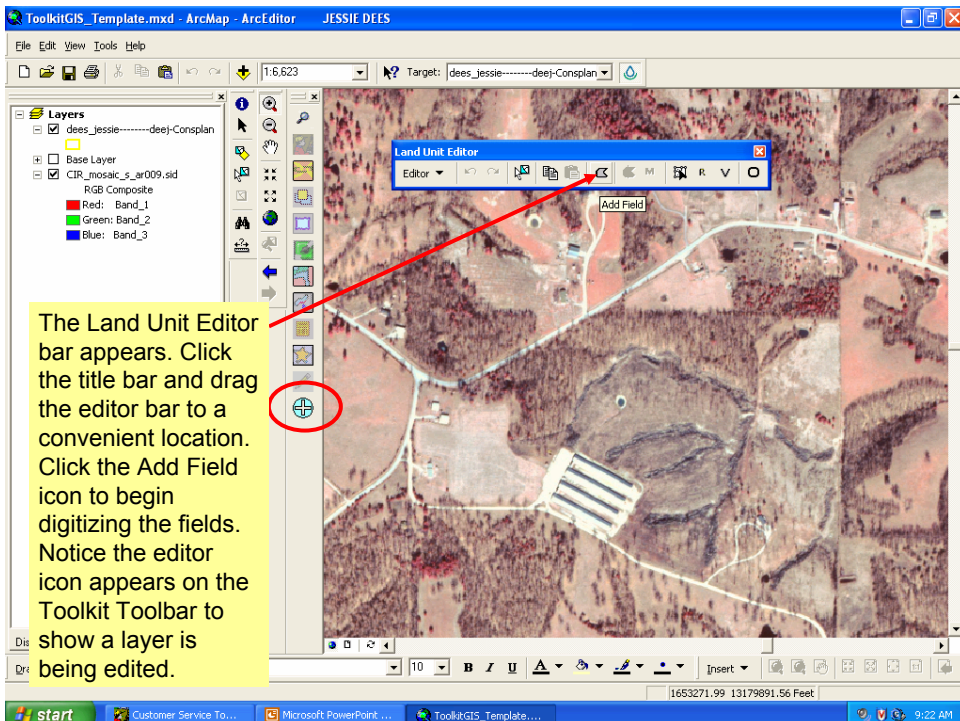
ToolkitGIS_Template.mxd - ArcMap - ArcEditor JESSIE DEES

File Edit View Tools Help

1:6,623

Target: dees_jessie--------deej-Consplan

Layers
dees_jessie--------deej-Consplan
Base Layer
CIR_mosaic_s_ar009.sid
RGB Composite
Red: Band_1
Green: Band_2
Blue: Band_3

Land Unit Editor
Editor
M
R V O
Add Field

The Land Unit Editor bar appears. Click the title bar and drag the editor bar to a convenient location. Click the Add Field icon to begin digitizing the fields. Notice the editor icon appears on the Toolkit Toolbar to show a layer is being edited.

Dis
Dra
10
B I U
Insert

1653271.99 13179891.56 Feet

start
Customer Service To...
Microsoft PowerPoint ...
ToolkitGIS_Template....
9:22 AM